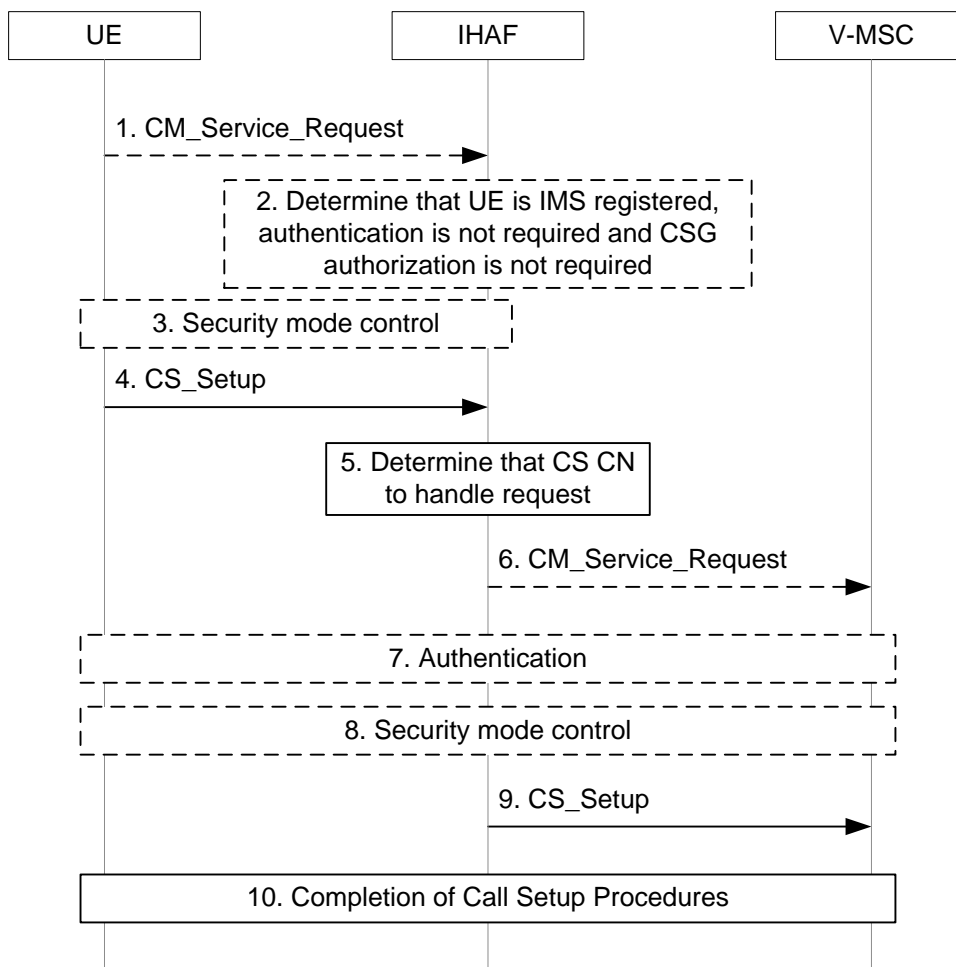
UE

IHAF

V-MSC

1. CM_Service_Request

2. Determine that UE is IMS registered, authentication is not required and CSG authorization is not required

3. Security mode control

4. CS_Setup

5. Determine that CS CN to handle request

6. CM_Service_Request

7. Authentication

8. Security mode control

9. CS_Setup

10. Completion of Call Setup Procedures